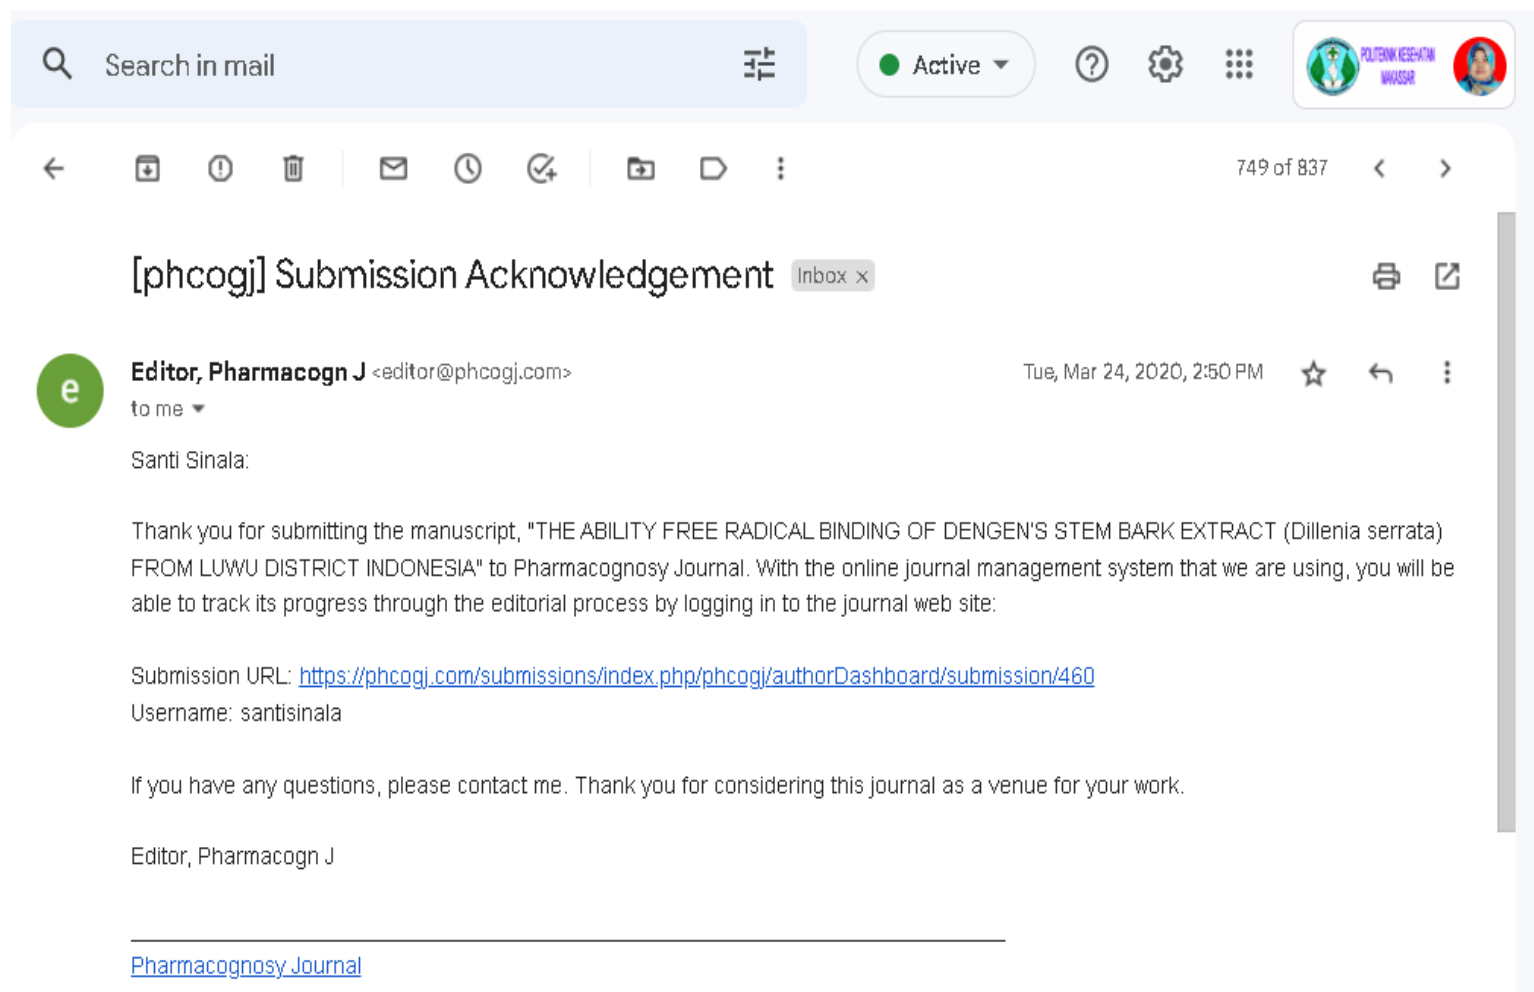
Search in mail

Active

POLITEKNIK KESEHATAN MAKASSAR

749 of 837

[phcogj] Submission Acknowledgement Inbox ×

e

Editor, Pharmacogn J <editor@phcogj.com>
to me

Tue, Mar 24, 2020, 2:50 PM

Santi Sinala:

Thank you for submitting the manuscript, "THE ABILITY FREE RADICAL BINDING OF DENGEN'S STEM BARK EXTRACT (Dillenia serrata) FROM LUWU DISTRICT INDONESIA" to Pharmacognosy Journal. With the online journal management system that we are using, you will be able to track its progress through the editorial process by logging in to the journal web site:

Submission URL: https://phcogj.com/submissions/index.php/phcogj/authorDashboard/submission/460
Username: santisinala

If you have any questions, please contact me. Thank you for considering this journal as a venue for your work.

Editor, Pharmacogn J

Pharmacognosy Journal